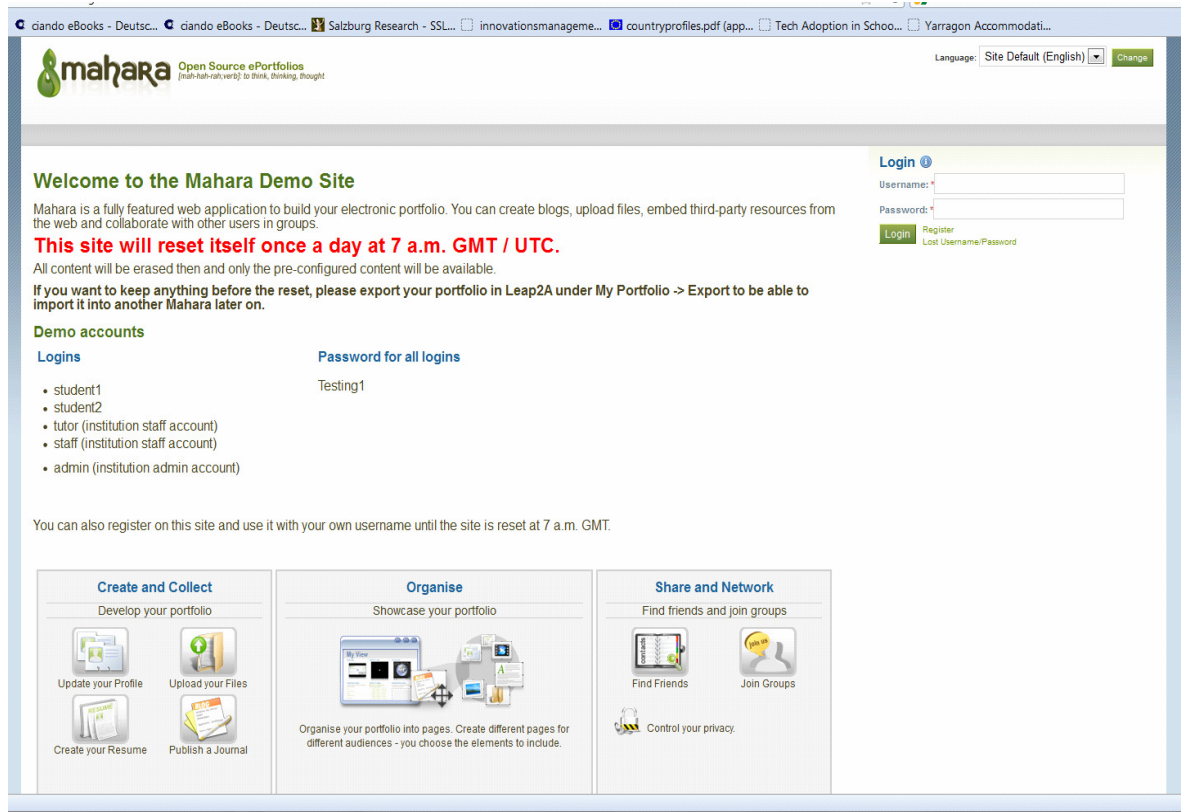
ciando eBooks - Deutsc... ciando eBooks - Deutsc... Salzburg Research - SSL... innovationsmanageme... countryprofiles.pdf (app... Tech Adoption in Schoo... Yarragon Accommodati...

mahara Open Source ePortfolios [mah-hah-rah;verb]: to think, thinking, thought

Language: Site Default (English) Change

Login

Username: *

Password: *

Login Register Lost Username/Password

Welcome to the Mahara Demo Site

Mahara is a fully featured web application to build your electronic portfolio. You can create blogs, upload files, embed third-party resources from the web and collaborate with other users in groups.

This site will reset itself once a day at 7 a.m. GMT / UTC.

All content will be erased then and only the pre-configured content will be available.

If you want to keep anything before the reset, please export your portfolio in Leap2A under My Portfolio -> Export to be able to import it into another Mahara later on.

Demo accounts

Logins

- student1
- student2
- tutor (institution staff account)
- staff (institution staff account)
- admin (institution admin account)

Password for all logins

Testing1

You can also register on this site and use it with your own username until the site is reset at 7 a.m. GMT.

Create and Collect
Develop your portfolio
Update your Profile
Upload your Files
Create your Resume
Publish a Journal

Organise
Showcase your portfolio
My View
Organise your portfolio into pages. Create different pages for different audiences - you choose the elements to include.

Share and Network
Find friends and join groups
Find Friends
Join Groups
Control your privacy.